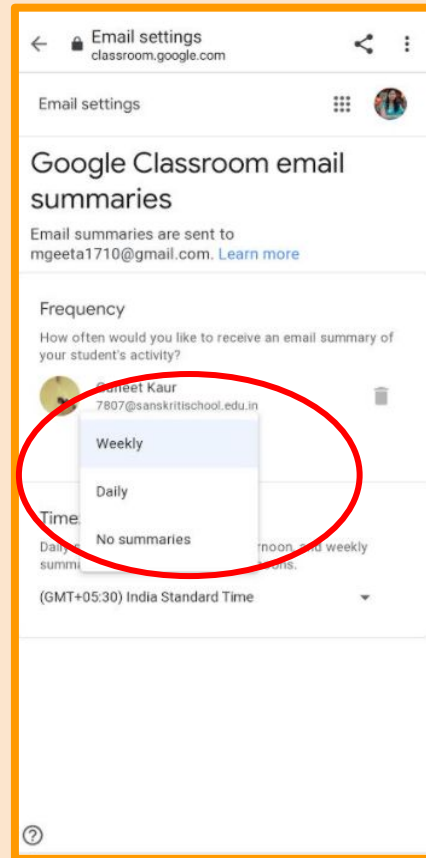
Email settings
classroom.google.com

Email settings

Google Classroom email summaries

Email summaries are sent to mgeeta1710@gmail.com. Learn more

Frequency

How often would you like to receive an email summary of your student's activity?

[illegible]eet Kaur
7807@sanskritischool.edu.in

Weekly

Daily

No summaries

Time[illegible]

Daily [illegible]rnoon, and weekly summ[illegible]ns.

(GMT+05:30) India Standard Time

?